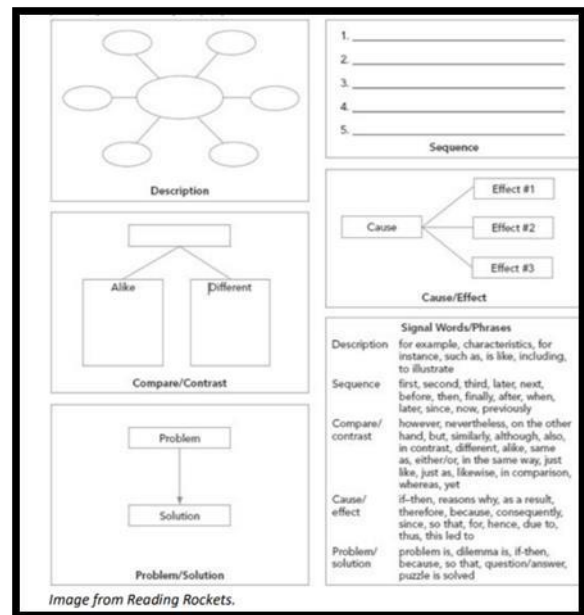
Description

1. ______
2. ______
3. ______
4. ______
5. ______
Sequence

Alike

Different

Compare/Contrast

Cause

Effect #1

Effect #2

Effect #3

Cause/Effect

Problem

Solution

Problem/Solution

| Signal Words/Phrases | |
|---|---|
| Description | for example, characteristics, for instance, such as, is like, including, to illustrate |
| Sequence | first, second, third, later, next, before, then, finally, after, when, later, since, now, previously |
| Compare/ contrast | however, nevertheless, on the other hand, but, similarly, although, also, in contrast, different, alike, same as, either/or, in the same way, just like, just as, likewise, in comparison, whereas, yet |
| Cause/ effect | if–then, reasons why, as a result, therefore, because, consequently, since, so that, for, hence, due to, thus, this led to |
| Problem/ solution | problem is, dilemma is, if-then, because, so that, question/answer, puzzle is solved |

Image from Reading Rockets.